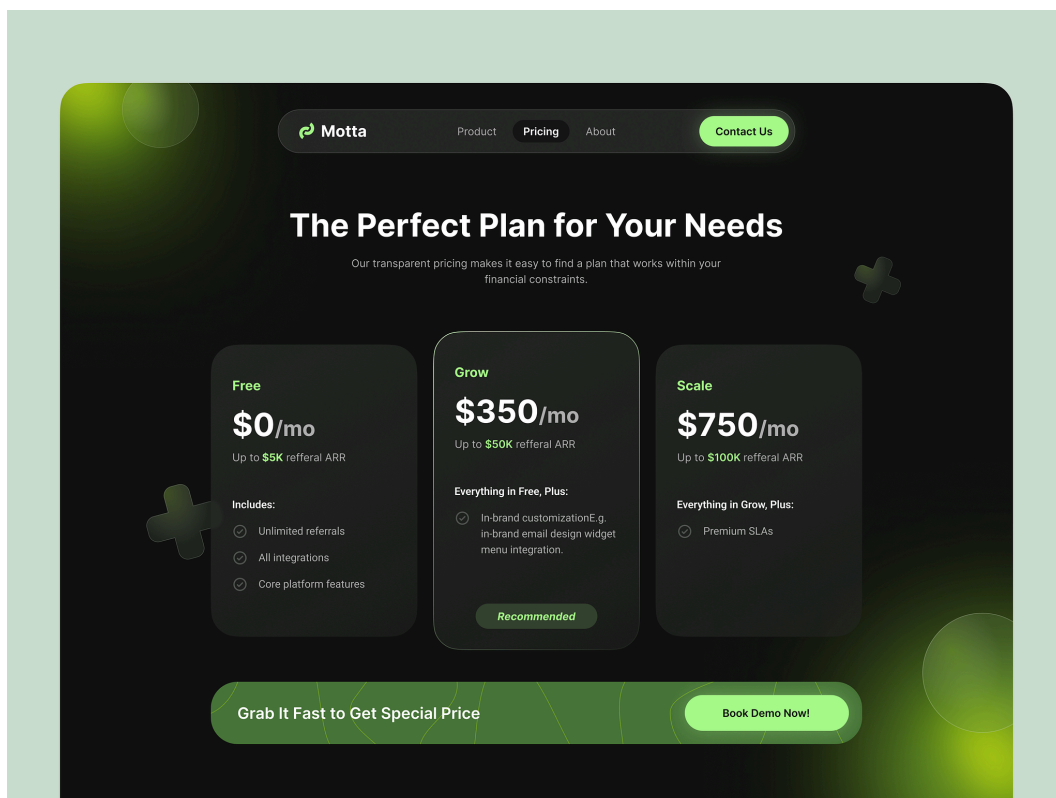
Motta

Product Pricing About

Contact Us

The Perfect Plan for Your Needs

Our transparent pricing makes it easy to find a plan that works within your financial constraints.

Free

$0/mo

Up to $5K refferal ARR

Includes:

Unlimited referrals

All integrations

Core platform features

Grow

$350/mo

Up to $50K refferal ARR

Everything in Free, Plus:

In-brand customizationE.g. in-brand email design widget menu integration.

Recommended

Scale

$750/mo

Up to $100K refferal ARR

Everything in Grow, Plus:

Premium SLAs

Grab It Fast to Get Special Price

Book Demo Now!